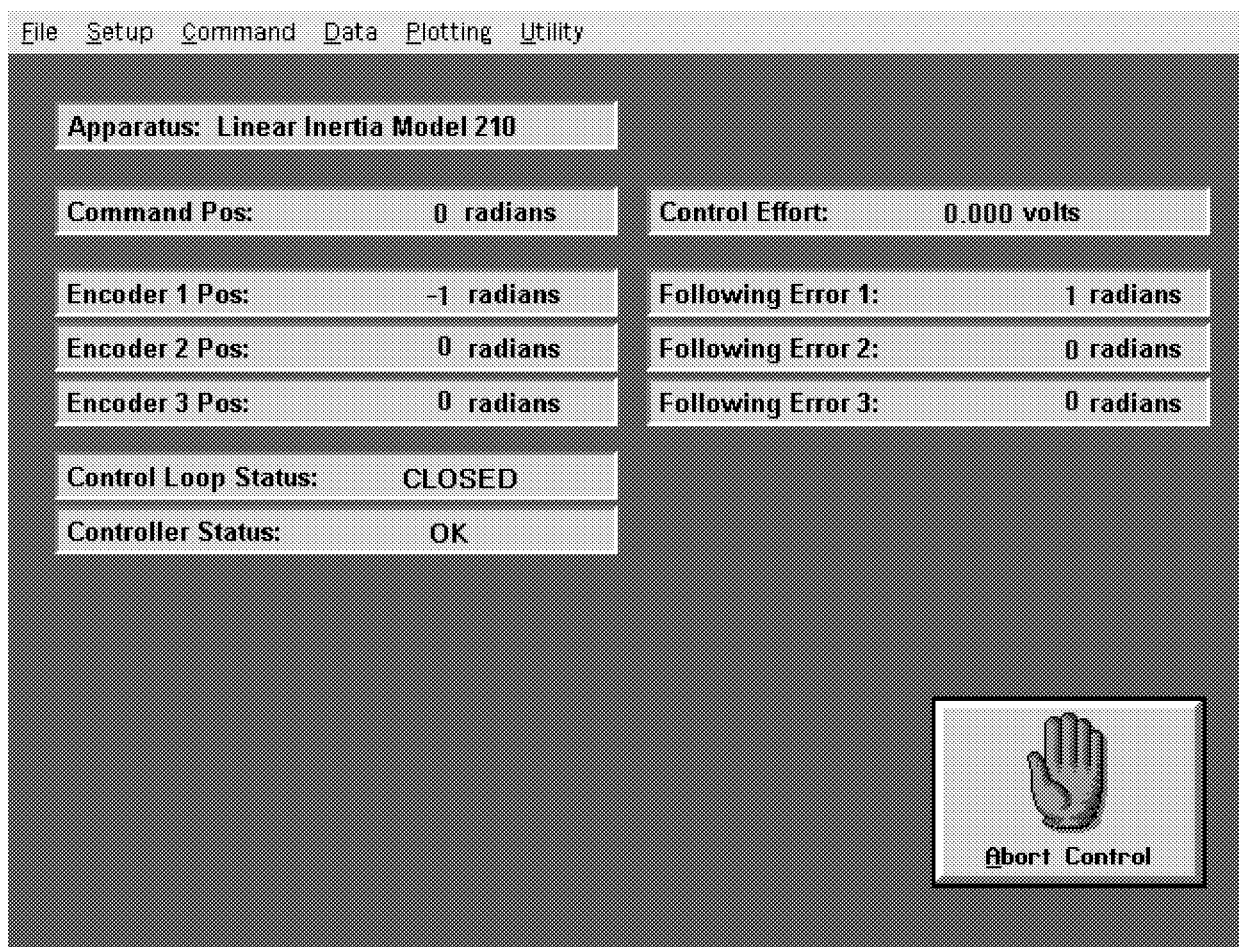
File Setup Command Data Plotting Utility

Apparatus: Linear Inertia Model 210

Command Pos: 0 radians

Control Effort: 0.000 volts

Encoder 1 Pos: -1 radians

Following Error 1: 1 radians

Encoder 2 Pos: 0 radians

Following Error 2: 0 radians

Encoder 3 Pos: 0 radians

Following Error 3: 0 radians

Control Loop Status: CLOSED

Controller Status: OK

Abort Control